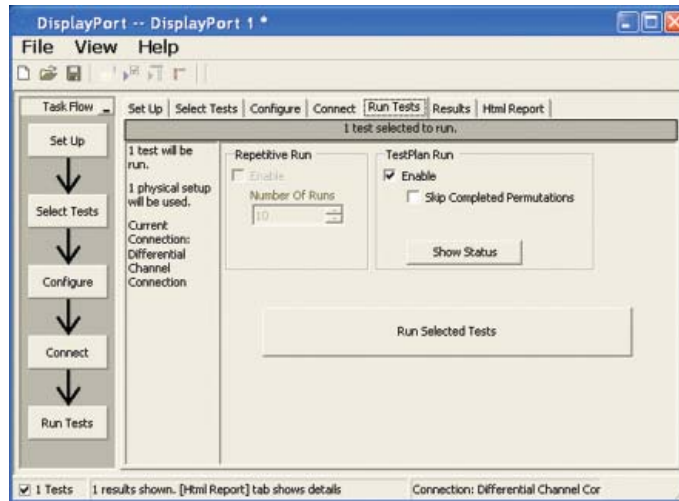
DisplayPort -- DisplayPort 1 *

File View Help

Task Flow

Set Up

Select Tests

Configure

Connect

Run Tests

Set Up | Select Tests | Configure | Connect | Run Tests | Results | Html Report

1 test selected to run.

1 test will be run.

1 physical setup will be used.

Current Connection: Differential Channel Connection

Repetitive Run

Enable

Number Of Runs

10

TestPlan Run

Enable

Skip Completed Permutations

Show Status

Run Selected Tests

1 Tests | 1 results shown. [Html Report] tab shows details | Connection: Differential Channel Cor